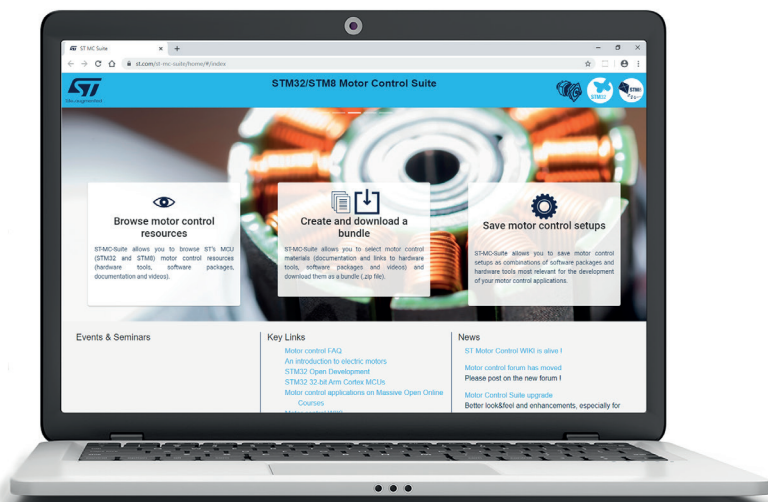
ST MC Suite

st.com/st-mc-suite/home/#/index

life.augmented

STM32/STM8 Motor Control Suite

STM32

STM8

Browse motor control resources

ST-MC-Suite allows you to browse ST's MCU (STM32 and STM8) motor control resources (hardware tools, software packages, documentation and videos).

Create and download a bundle

ST-MC-Suite allows you to select motor control materials (documentation and links to hardware tools, software packages and videos) and download them as a bundle (.zip file).

Save motor control setups

ST-MC-Suite allows you to save motor control setups as combinations of software packages and hardware tools most relevant for the development of your motor control applications.

Events & Seminars

Key Links

Motor control FAQ
An introduction to electric motors
STM32 Open Development
STM32 32-bit Arm Cortex MCUs
Motor control applications on Massive Open Online Courses
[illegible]

News

ST Motor Control WIKI is alive !

Motor control forum has moved
Please post on the new forum !

Motor Control Suite upgrade
Better look&feel and enhancements, especially for